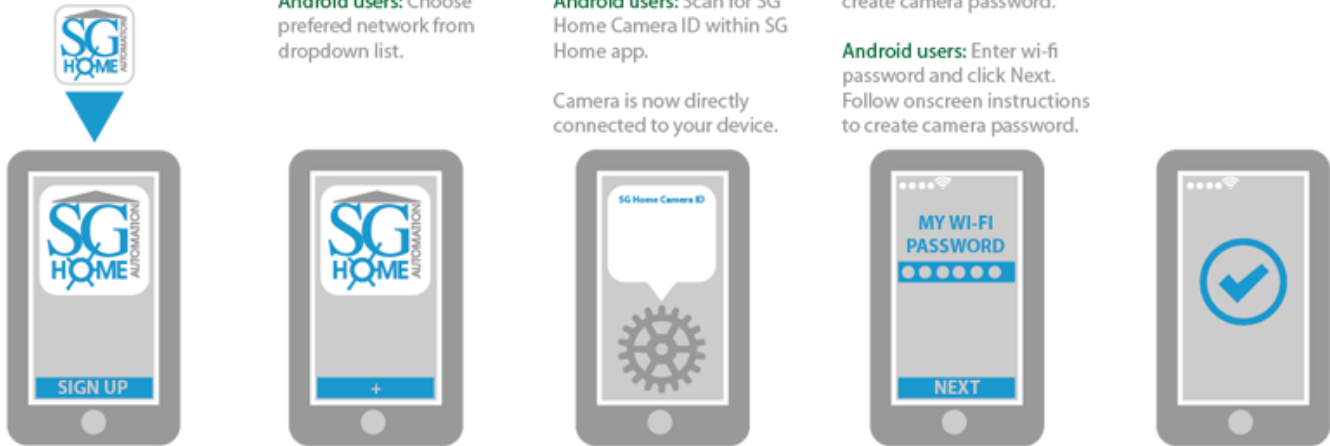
SG HOME AUTOMATION

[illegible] Choose prefered network from dropdown list.

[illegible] Scan for SG Home Camera ID within SG Home app.

Camera is now directly connected to your device.

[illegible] create camera password.

Android users: Enter wi-fi password and click Next. Follow onscreen instructions to create camera password.

SG HOME AUTOMATION

SIGN UP

SG HOME AUTOMATION

+

SG Home Camera ID

MY WI-FI PASSWORD

NEXT